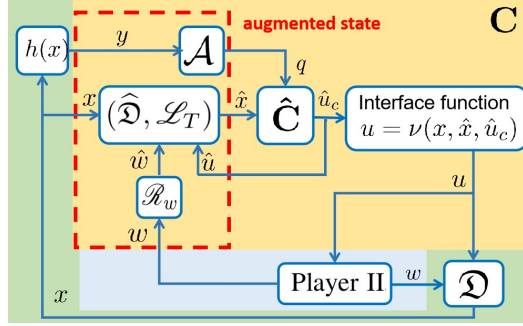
augmented state

C

$h(x)$

$y$

$\mathcal{A}$

$q$

$x$

$(\widehat{\mathfrak{D}}, \mathscr{L}_T)$

$\hat{x}$

$\hat{\mathbf{C}}$

$\hat{u}_c$

Interface function
$u = \nu(x, \hat{x}, \hat{u}_c)$

$\hat{w}$

$\hat{u}$

$\mathscr{R}_w$

$u$

$w$

Player II

$w$

$\mathfrak{D}$

$x$